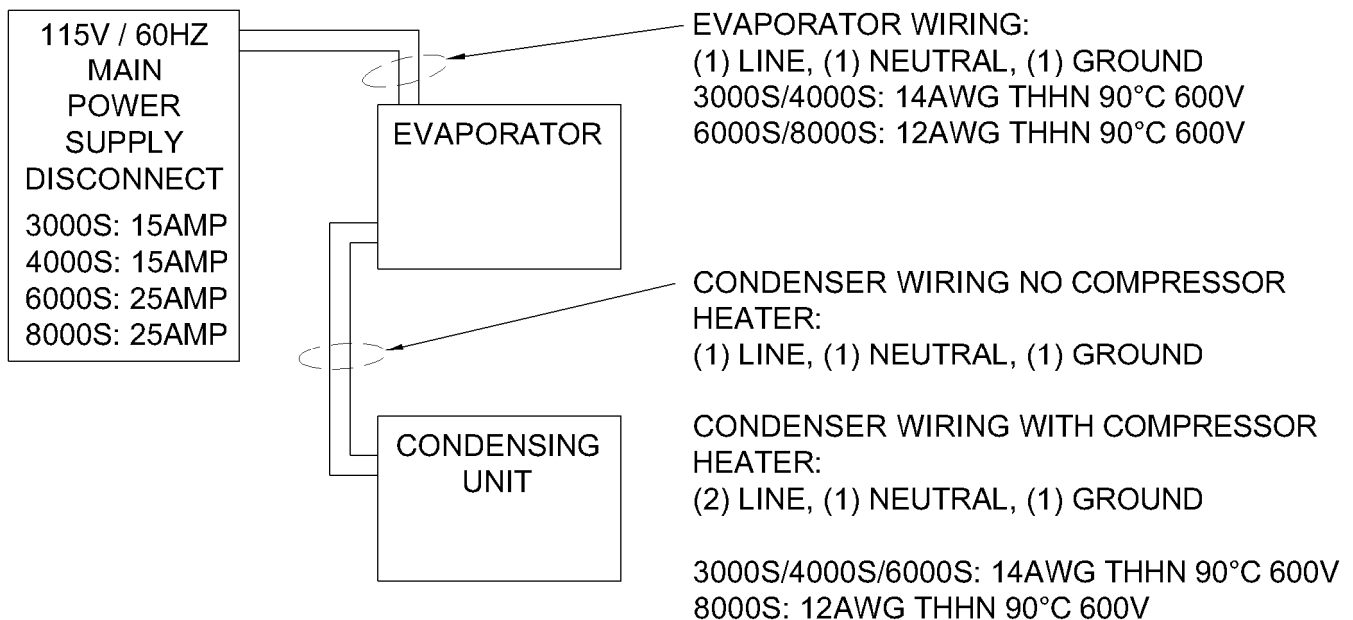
115V / 60HZ
MAIN
POWER
SUPPLY
DISCONNECT

3000S: 15AMP
4000S: 15AMP
6000S: 25AMP
8000S: 25AMP

EVAPORATOR

CONDENSING UNIT

EVAPORATOR WIRING:
(1) LINE, (1) NEUTRAL, (1) GROUND
3000S/4000S: 14AWG THHN 90°C 600V
6000S/8000S: 12AWG THHN 90°C 600V

CONDENSER WIRING NO COMPRESSOR HEATER:
(1) LINE, (1) NEUTRAL, (1) GROUND

CONDENSER WIRING WITH COMPRESSOR HEATER:
(2) LINE, (1) NEUTRAL, (1) GROUND

3000S/4000S/6000S: 14AWG THHN 90°C 600V
8000S: 12AWG THHN 90°C 600V